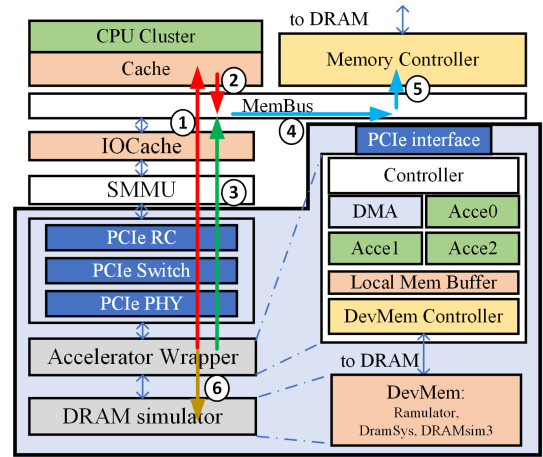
to DRAM

CPU Cluster

Cache

Memory Controller

2

5

MemBus

1

4

PCIe interface

IOCache

Controller

SMMU

3

DMA

Acce0

PCIe RC

Acce1

Acce2

PCIe Switch

Local Mem Buffer

PCIe PHY

DevMem Controller

Accelerator Wrapper

to DRAM

6

DevMem:
Ramulator,
DramSys, DRAMsim3

DRAM simulator